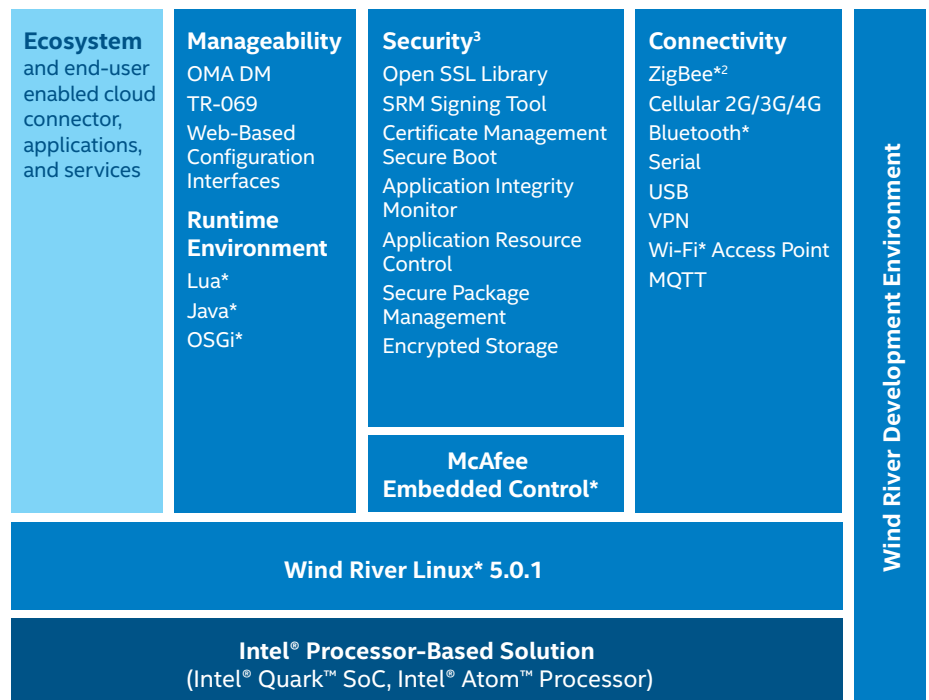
**Ecosystem** and end-user enabled cloud connector, applications, and services

**Manageability**
OMA DM
TR-069
Web-Based Configuration Interfaces

**Runtime Environment**
Lua*
Java*
OSGi*

**Security³**
Open SSL Library
SRM Signing Tool
Certificate Management
Secure Boot
Application Integrity Monitor
Application Resource Control
Secure Package Management
Encrypted Storage

**McAfee Embedded Control***

**Connectivity**
ZigBee*²
Cellular 2G/3G/4G
Bluetooth*
Serial
USB
VPN
Wi-Fi* Access Point
MQTT

**Wind River Development Environment**

**Wind River Linux* 5.0.1**

**Intel® Processor-Based Solution**
(Intel® Quark™ SoC, Intel® Atom™ Processor)